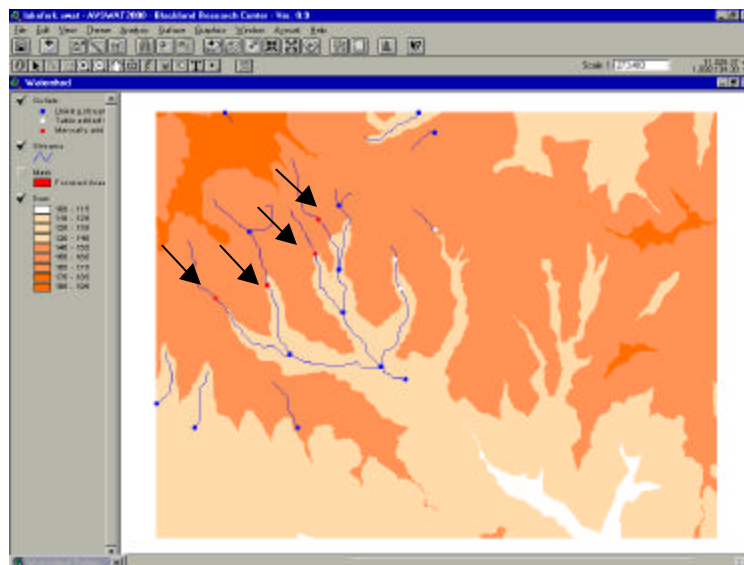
lakefork.avwat - AVSWAT2000 - Blackland Research Center - Ver. 0.0
File Edit View Theme Analysis Surface Graphics Window Avswat Help
Scale 1: 77,540
Watershed
Outlets
Linking stream
Table added
Manually add
Streams
Mask
Focused Area
Dem
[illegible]